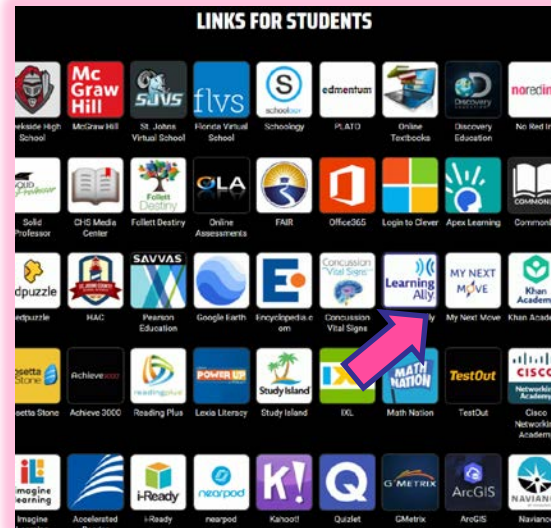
LINKS FOR STUDENTS

ekside High School
Mc Graw Hill
McGraw Hill
SJVS
St. Johns Virtual School
flvs
Florida Virtual School
S schoology
Schoology
edmentum
PLATO
Online Textbooks
Discovery
Discovery Education
noredin
No Red In

Solid Professor
CHS Media Center
Follett Destiny
Follett Destiny
OLA
Online Assessments
FAIR
Office365
Login to Clever
Apex Learning
COMMON
Common

dpuzzle
edpuzzle
HAC
SAVVAS
Pearson Education
Google Earth
Encyclopedia.com
Concussion Vital Signs
Concussion Vital Signs
Learning Ally
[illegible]ly
MY NEXT MOVE
My Next Move
Khan Academ
Khan Acade

osetta Stone
etta Stone
Achieve3000
Achieve 3000
readingplus
Reading Plus
POWER UP
Lexia Literacy
Study Island
Study Island
IXL
IXL
MATH NATION
Math Nation
TestOut
TestOut
CISCO Networking Academy
Cisco Networking Academ

imagine learning
Imagine
Accelerated
i-Ready
i-Ready
nearpod
nearpod
K!
Kahoot!
Q
Quizlet
GMETRIX
GMetrix
ArcGIS
ArcGIS
NAVIAN